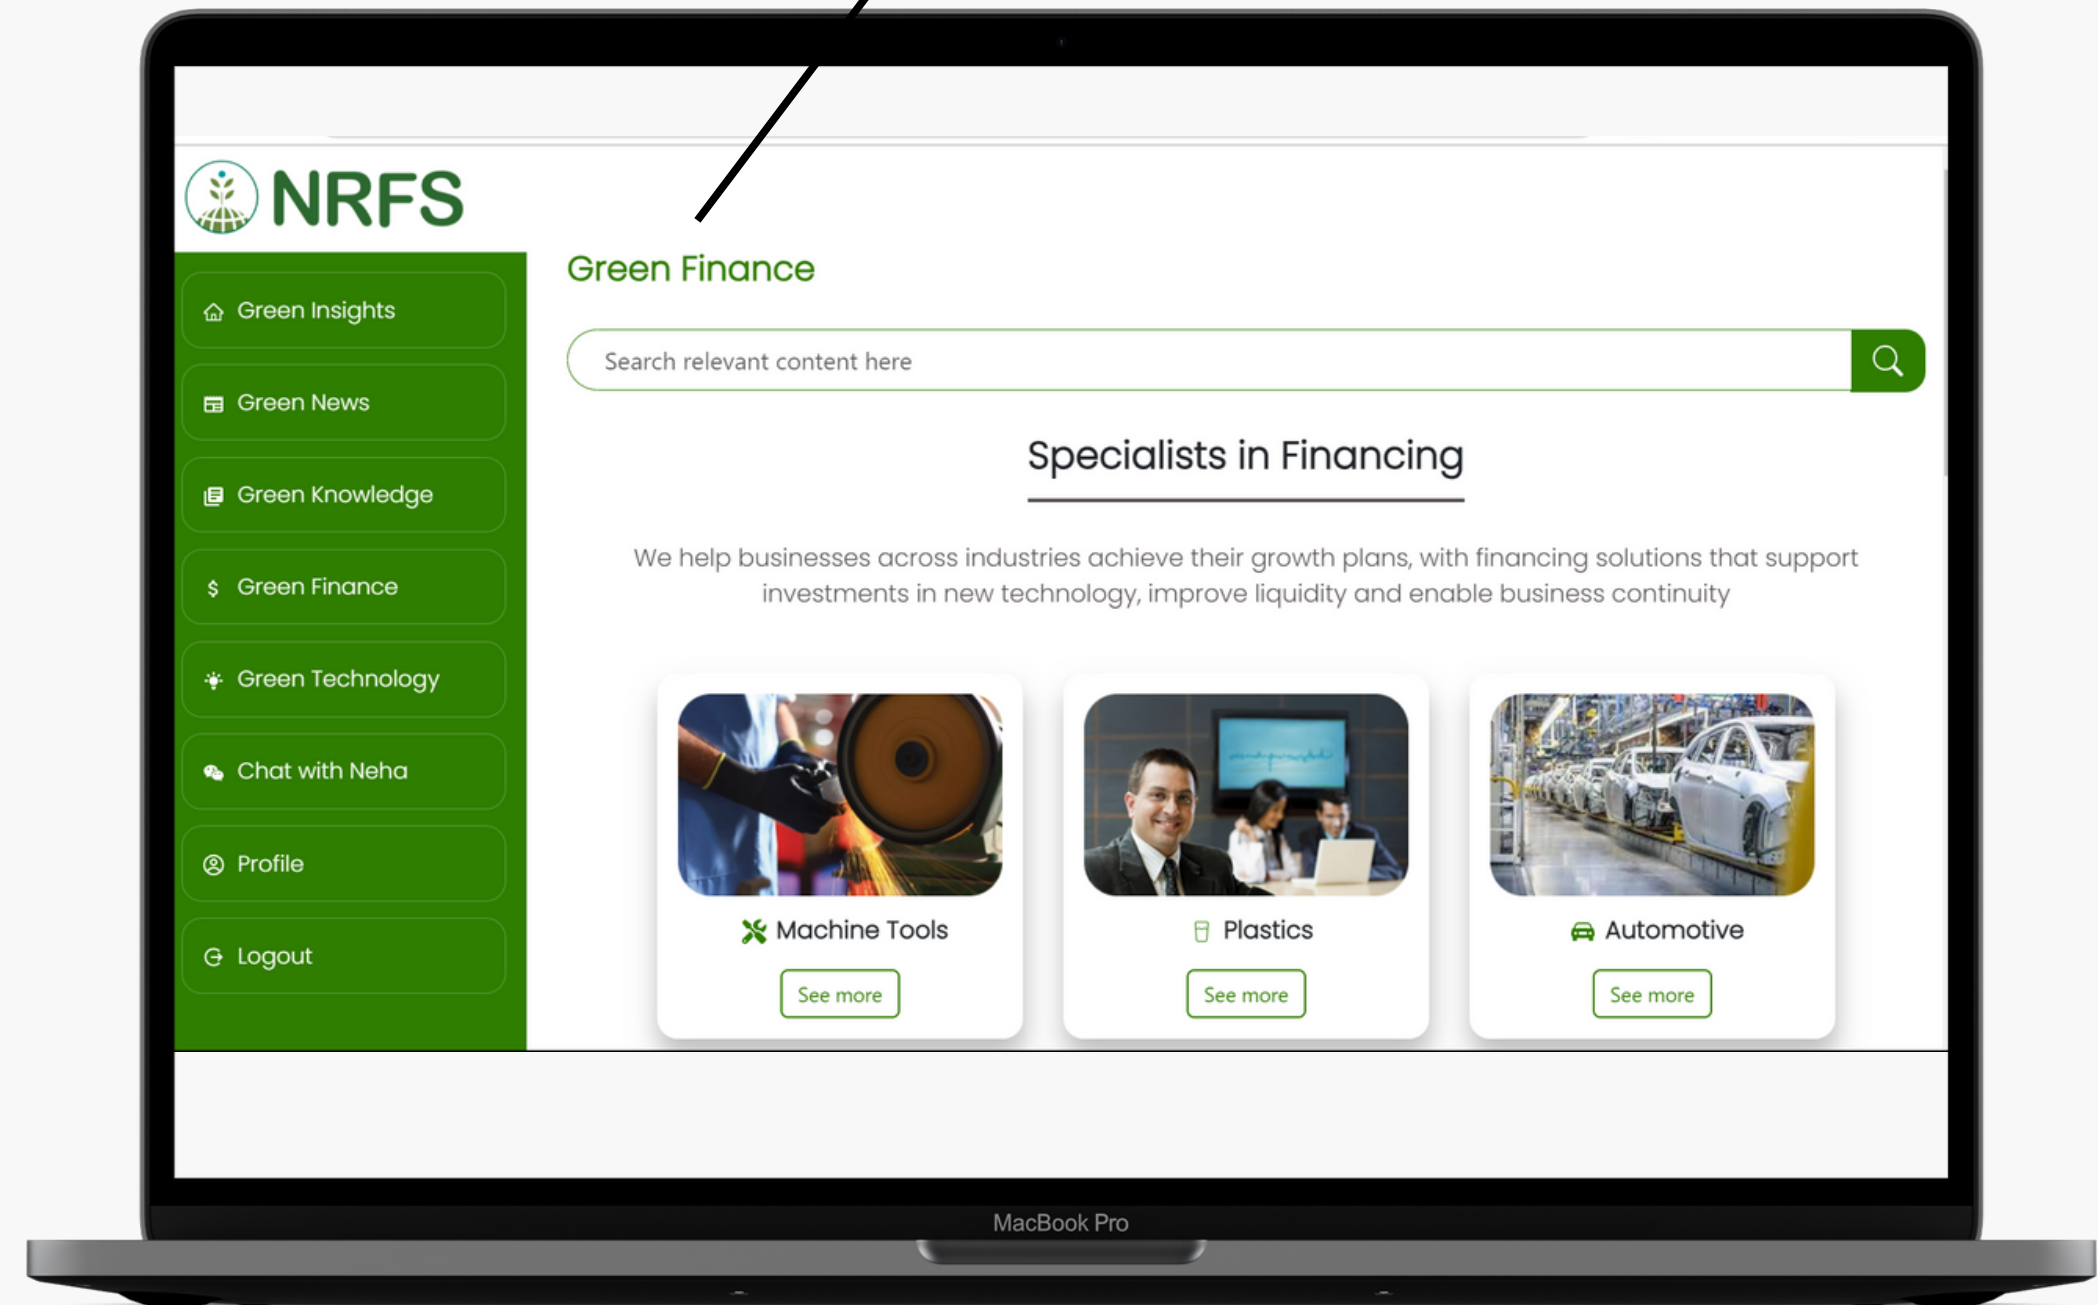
NRFS

Green Insights

Green News

Green Knowledge

Green Finance

Green Technology

Chat with Neha

Profile

Logout

Green Finance

Search relevant content here

Specialists in Financing

We help businesses across industries achieve their growth plans, with financing solutions that support investments in new technology, improve liquidity and enable business continuity

Machine Tools

See more

Plastics

See more

Automotive

See more

MacBook Pro